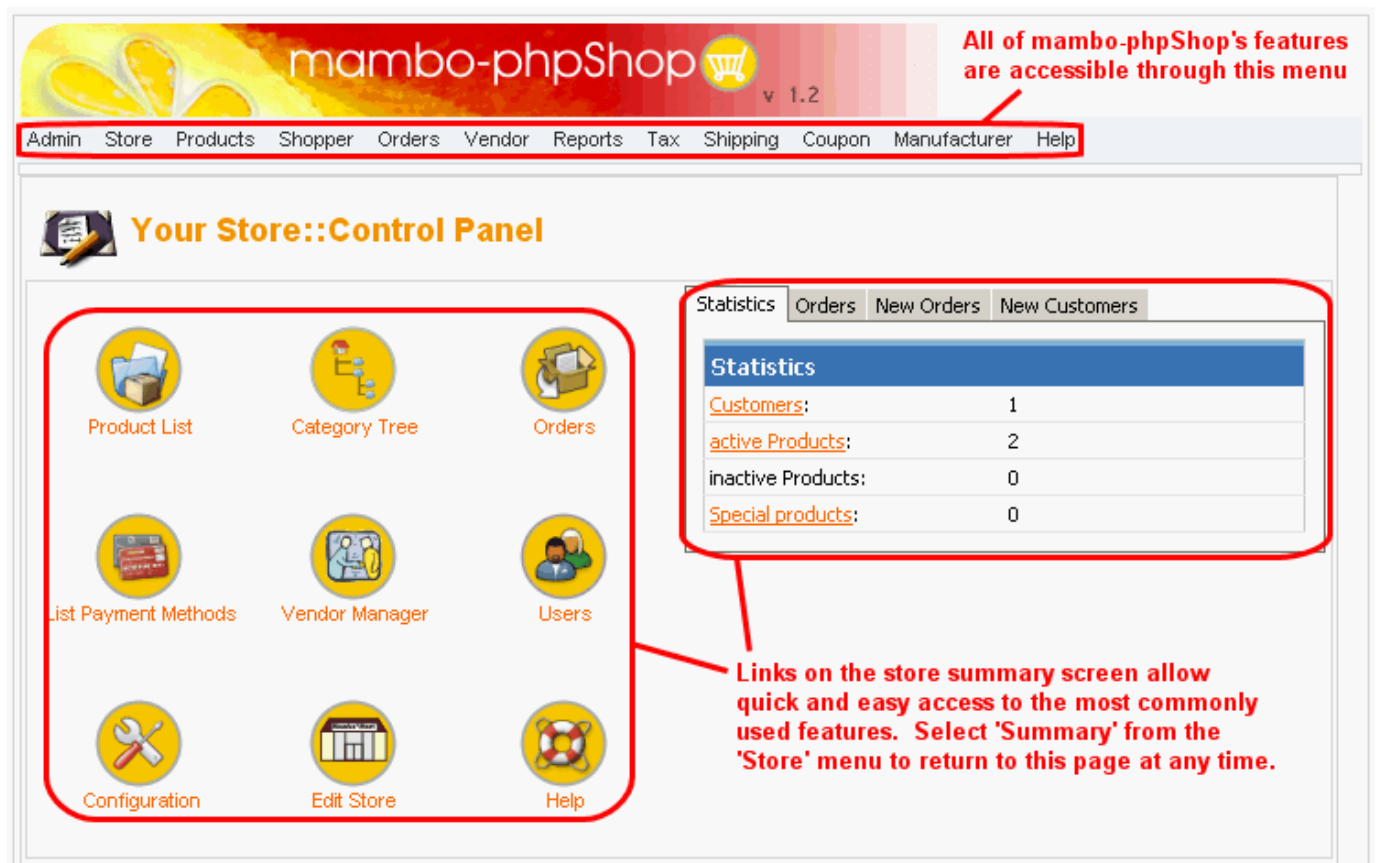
mambo-phpShop v 1.2

All of mambo-phpShop's features are accessible through this menu

Admin Store Products Shopper Orders Vendor Reports Tax Shipping Coupon Manufacturer Help

Your Store::Control Panel

Product List
Category Tree
Orders
List Payment Methods
Vendor Manager
Users
Configuration
Edit Store
Help

Statistics | Orders | New Orders | New Customers

| Statistics | |
|---|---|
| Customers: | 1 |
| active Products: | 2 |
| inactive Products: | 0 |
| Special products: | 0 |

Links on the store summary screen allow quick and easy access to the most commonly used features. Select 'Summary' from the 'Store' menu to return to this page at any time.